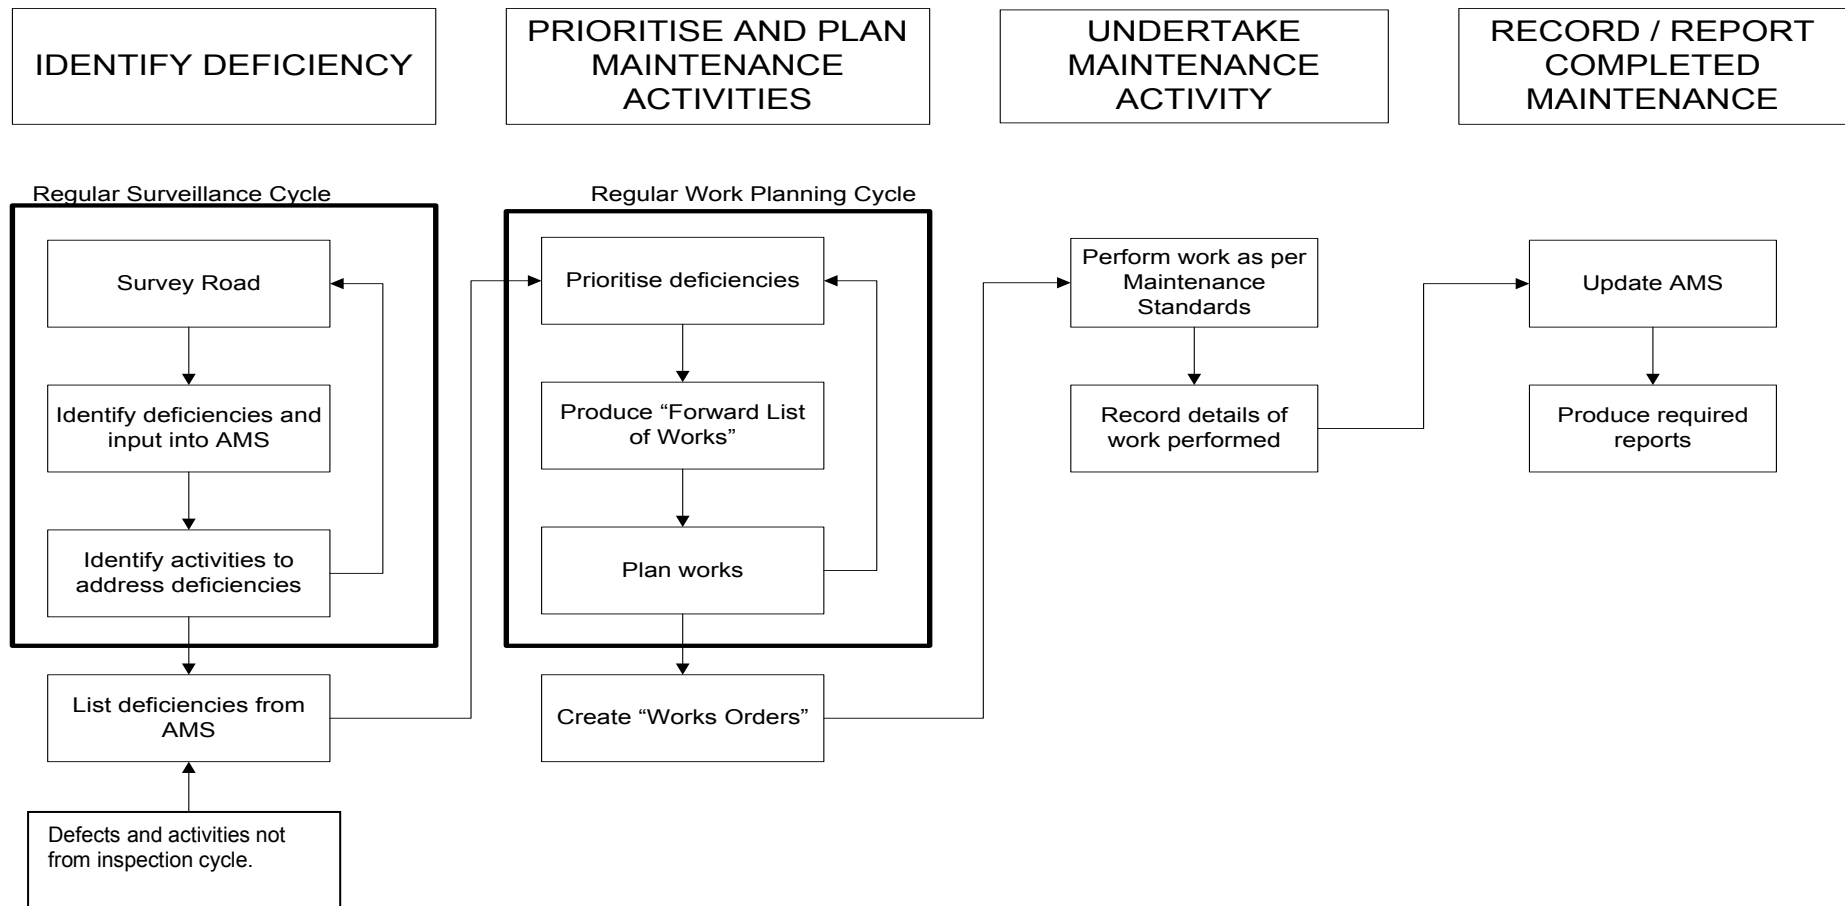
IDENTIFY DEFICIENCY

PRIORITISE AND PLAN MAINTENANCE ACTIVITIES

UNDERTAKE MAINTENANCE ACTIVITY

RECORD / REPORT COMPLETED MAINTENANCE

Regular Surveillance Cycle

Survey Road

Identify deficiencies and input into AMS

Identify activities to address deficiencies

List deficiencies from AMS

Defects and activities not from inspection cycle.

Regular Work Planning Cycle

Prioritise deficiencies

Produce “Forward List of Works”

Plan works

Create “Works Orders”

Perform work as per Maintenance Standards

Record details of work performed

Update AMS

Produce required reports